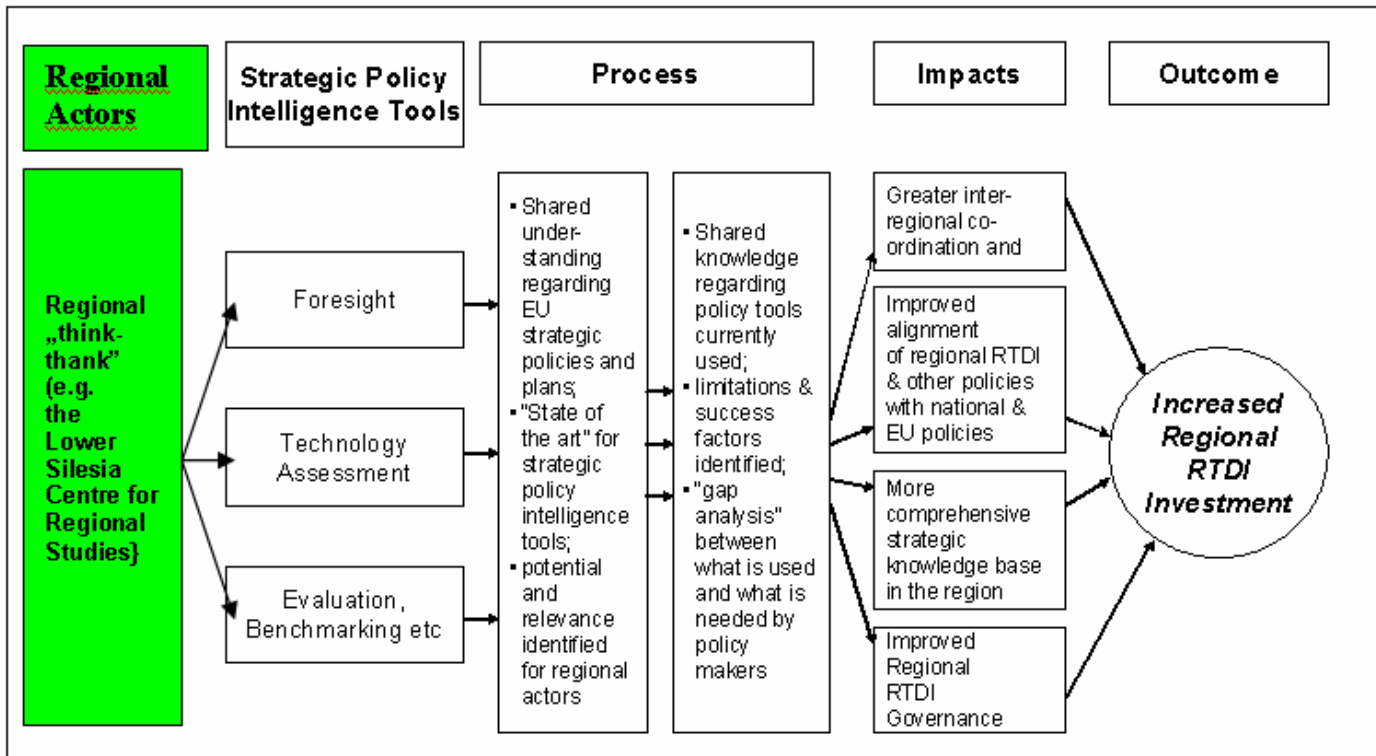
Regional Actors

Strategic Policy Intelligence Tools

Process

Impacts

Outcome

Regional „think-thank" (e.g. the Lower Silesia Centre for Regional Studies}

Foresight

Technology Assessment

Evaluation, Benchmarking etc

▪ Shared understanding regarding EU strategic policies and plans;
▪ "State of the art" for strategic policy intelligence tools;
▪ potential and relevance identified for regional actors

▪ Shared knowledge regarding policy tools currently used;
▪ limitations & success factors identified;
▪ "gap analysis" between what is used and what is needed by policy makers

Greater inter-regional co-ordination and

Improved alignment of regional RTDI & other policies with national & EU policies

More comprehensive strategic knowledge base in the region

Improved Regional RTDI Governance

Increased Regional RTDI Investment